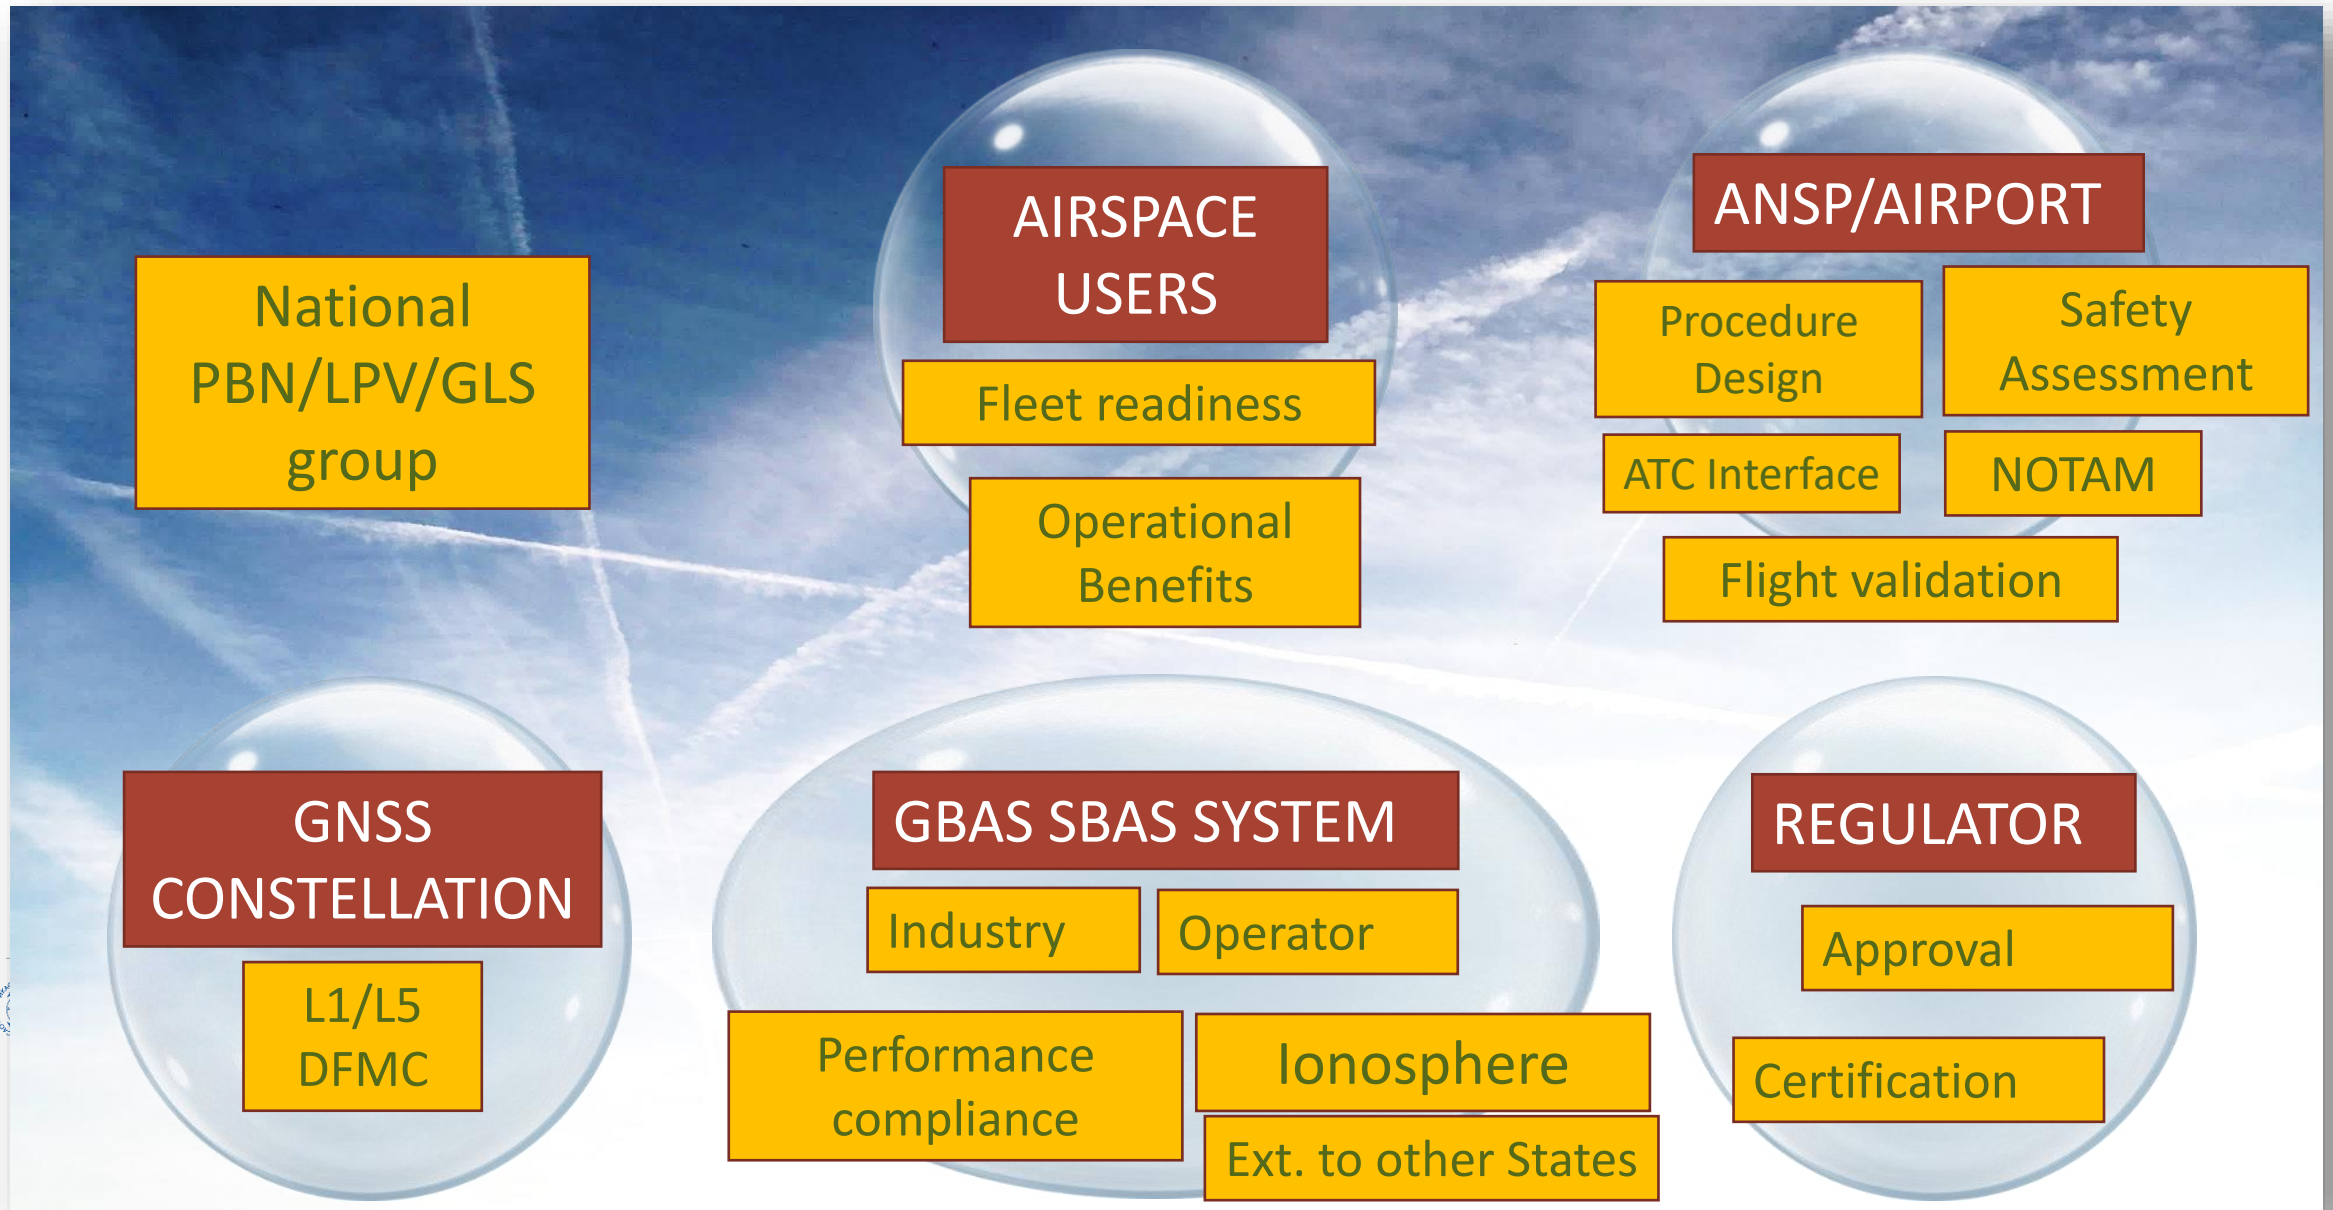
National PBN/LPV/GLS group

AIRSPACE USERS

Fleet readiness

Operational Benefits

ANSP/AIRPORT

Procedure Design

Safety Assessment

ATC Interface

NOTAM

Flight validation

GNSS CONSTELLATION

L1/L5 DFMC

GBAS SBAS SYSTEM

Industry

Operator

Performance compliance

Ionosphere

Ext. to other States

REGULATOR

Approval

Certification